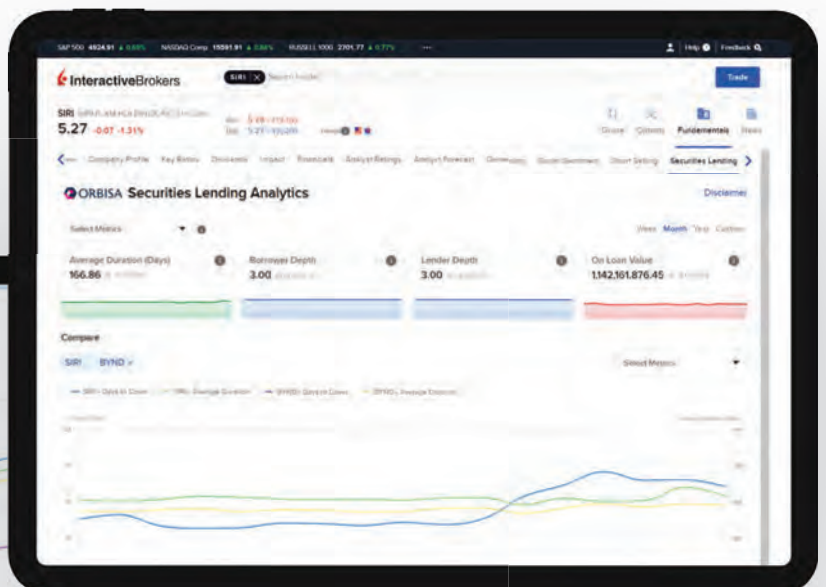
S&P 500 4924.91 ▲ 0.69% NASDAQ Comp 15591.91 ▲ 0.84% RUSSELL 1000 2701.77 ▲ 0.77%

Help Feedback

InteractiveBrokers SIRI Search Ticker

Trade

SIRI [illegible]
5.27 -0.07 -1.31%

Quote Options Fundamentals News

Company Profile Key Ratios Dividends Impact Financials Analyst Ratings Analyst Forecast Ownership Social Sentiment Short Selling Securities Lending

ORBISA Securities Lending Analytics

Disclaimer

Select Metrics

Week Month Year Custom

Average Duration (Days) 166.86
Borrower Depth 3.00
Lender Depth 3.00
On Loan Value 1,142,161,876.45

Compare

SIRI BYND

Select Metrics

SIRI: Days to Cover SIRI: Average Duration BYND: Days to Cover BYND: Average Duration